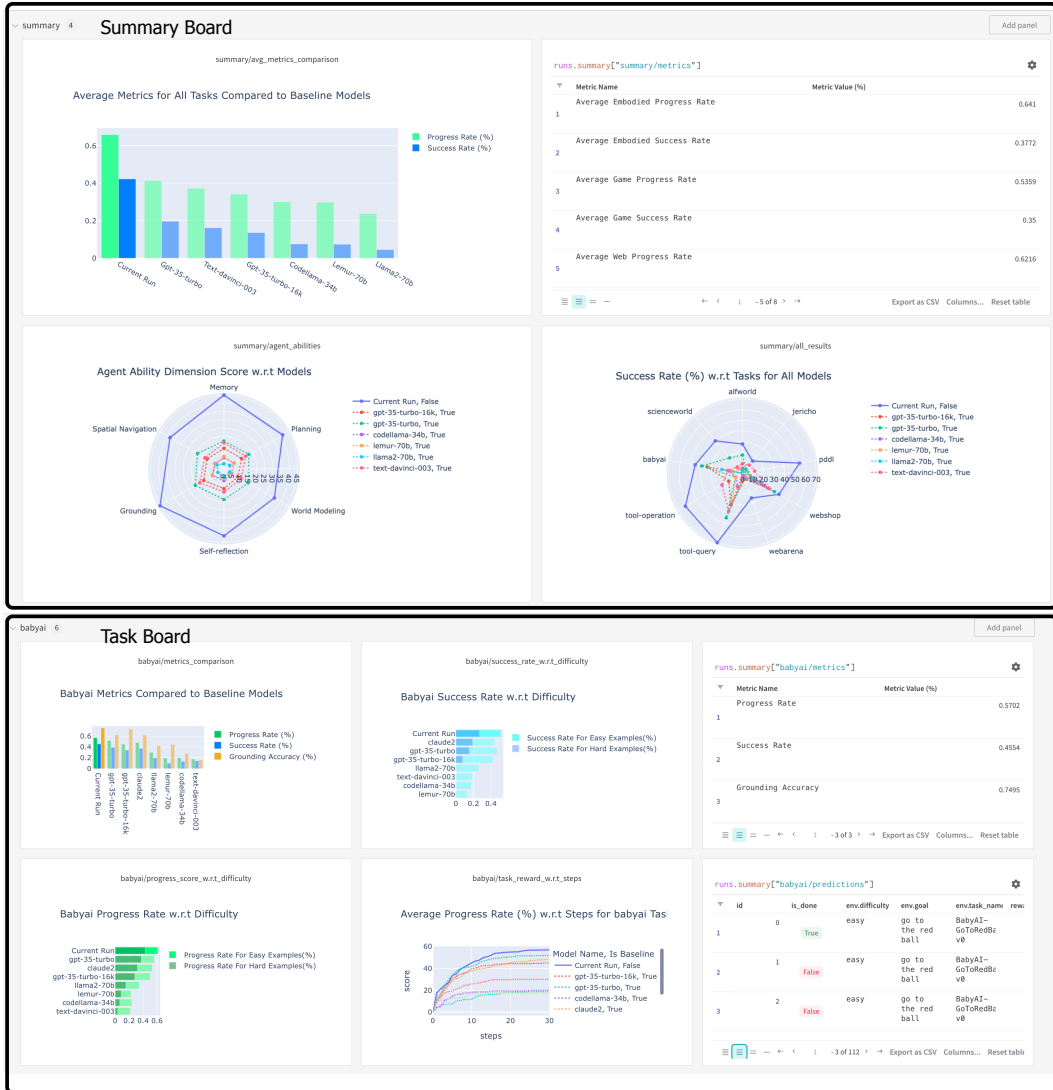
summary 4 Summary Board

Add panel

summary/avg_metrics_comparison

Average Metrics for All Tasks Compared to Baseline Models

Progress Rate (%)
Success Rate (%)

0.6
0.4
0.2
0

Current Run
Gpt-35-turbo
Text-davinci-003
Gpt-35-turbo-16k
Codellama-34b
Lemur-70b
Llama2-70b

runs.summary["summary/metrics"]

| | Metric Name | Metric Value (%) |
|---|---|---|
| 1 | Average Embodied Progress Rate | 0.641 |
| 2 | Average Embodied Success Rate | 0.3772 |
| 3 | Average Game Progress Rate | 0.5359 |
| 4 | Average Game Success Rate | 0.35 |
| 5 | Average Web Progress Rate | 0.6216 |

1 - 5 of 8 Export as CSV Columns... Reset table

summary/agent_abilities

Agent Ability Dimension Score w.r.t Models

Memory
Planning
World Modeling
Self-reflection
Grounding
Spatial Navigation

Current Run, False
gpt-35-turbo-16k, True
gpt-35-turbo, True
codellama-34b, True
lemur-70b, True
llama2-70b, True
text-davinci-003, True

summary/all_results

Success Rate (%) w.r.t Tasks for All Models

alfworld
jericho
pddl
webshop
webarena
tool-query
tool-operation
babyai
scienceworld

0 10 20 30 40 50 60 70

Current Run, False
gpt-35-turbo-16k, True
gpt-35-turbo, True
codellama-34b, True
lemur-70b, True
llama2-70b, True
text-davinci-003, True

babyai 6 Task Board

Add panel

babyai/metrics_comparison

Babyai Metrics Compared to Baseline Models

Progress Rate (%)
Success Rate (%)
Grounding Accuracy (%)

0.6
0.4
0.2
0

Current Run
gpt-35-turbo
gpt-35-turbo-16k
claude2
llama2-70b
lemur-70b
codellama-34b
text-davinci-003

babyai/success_rate_w.r.t_difficulty

Babyai Success Rate w.r.t Difficulty

Current Run
claude2
gpt-35-turbo
gpt-35-turbo-16k
llama2-70b
text-davinci-003
codellama-34b
lemur-70b

0 0.2 0.4

Success Rate For Easy Examples(%)
Success Rate For Hard Examples(%)

runs.summary["babyai/metrics"]

| | Metric Name | Metric Value (%) |
|---|---|---|
| 1 | Progress Rate | 0.5702 |
| 2 | Success Rate | 0.4554 |
| 3 | Grounding Accuracy | 0.7495 |

1 - 3 of 3 Export as CSV Columns... Reset table

babyai/progress_score_w.r.t_difficulty

Babyai Progress Rate w.r.t Difficulty

Current Run
gpt-35-turbo
claude2
gpt-35-turbo-16k
llama2-70b
lemur-70b
codellama-34b
text-davinci-003

0 0.2 0.4 0.6

Progress Rate For Easy Examples(%)
Progress Rate For Hard Examples(%)

babyai/task_reward_w.r.t_steps

Average Progress Rate (%) w.r.t Steps for babyai Tas

60
40
20
0
score

0 10 20 30
steps

Model Name, Is Baseline
Current Run, False
gpt-35-turbo-16k, True
gpt-35-turbo, True
codellama-34b, True
claude2, True

runs.summary["babyai/predictions"]

| | id | is_done | env.difficulty | env.goal | env.task_name | rewa |
|---|---|---|---|---|---|---|
| 1 | 0 | True | easy | go to the red ball | BabyAI-GoToRedBa v0 | |
| 2 | 1 | False | easy | go to the red ball | BabyAI-GoToRedBa v0 | |
| 3 | 2 | False | easy | go to the red ball | BabyAI-GoToRedBa v0 | |

1 - 3 of 112 Export as CSV Columns... Reset table